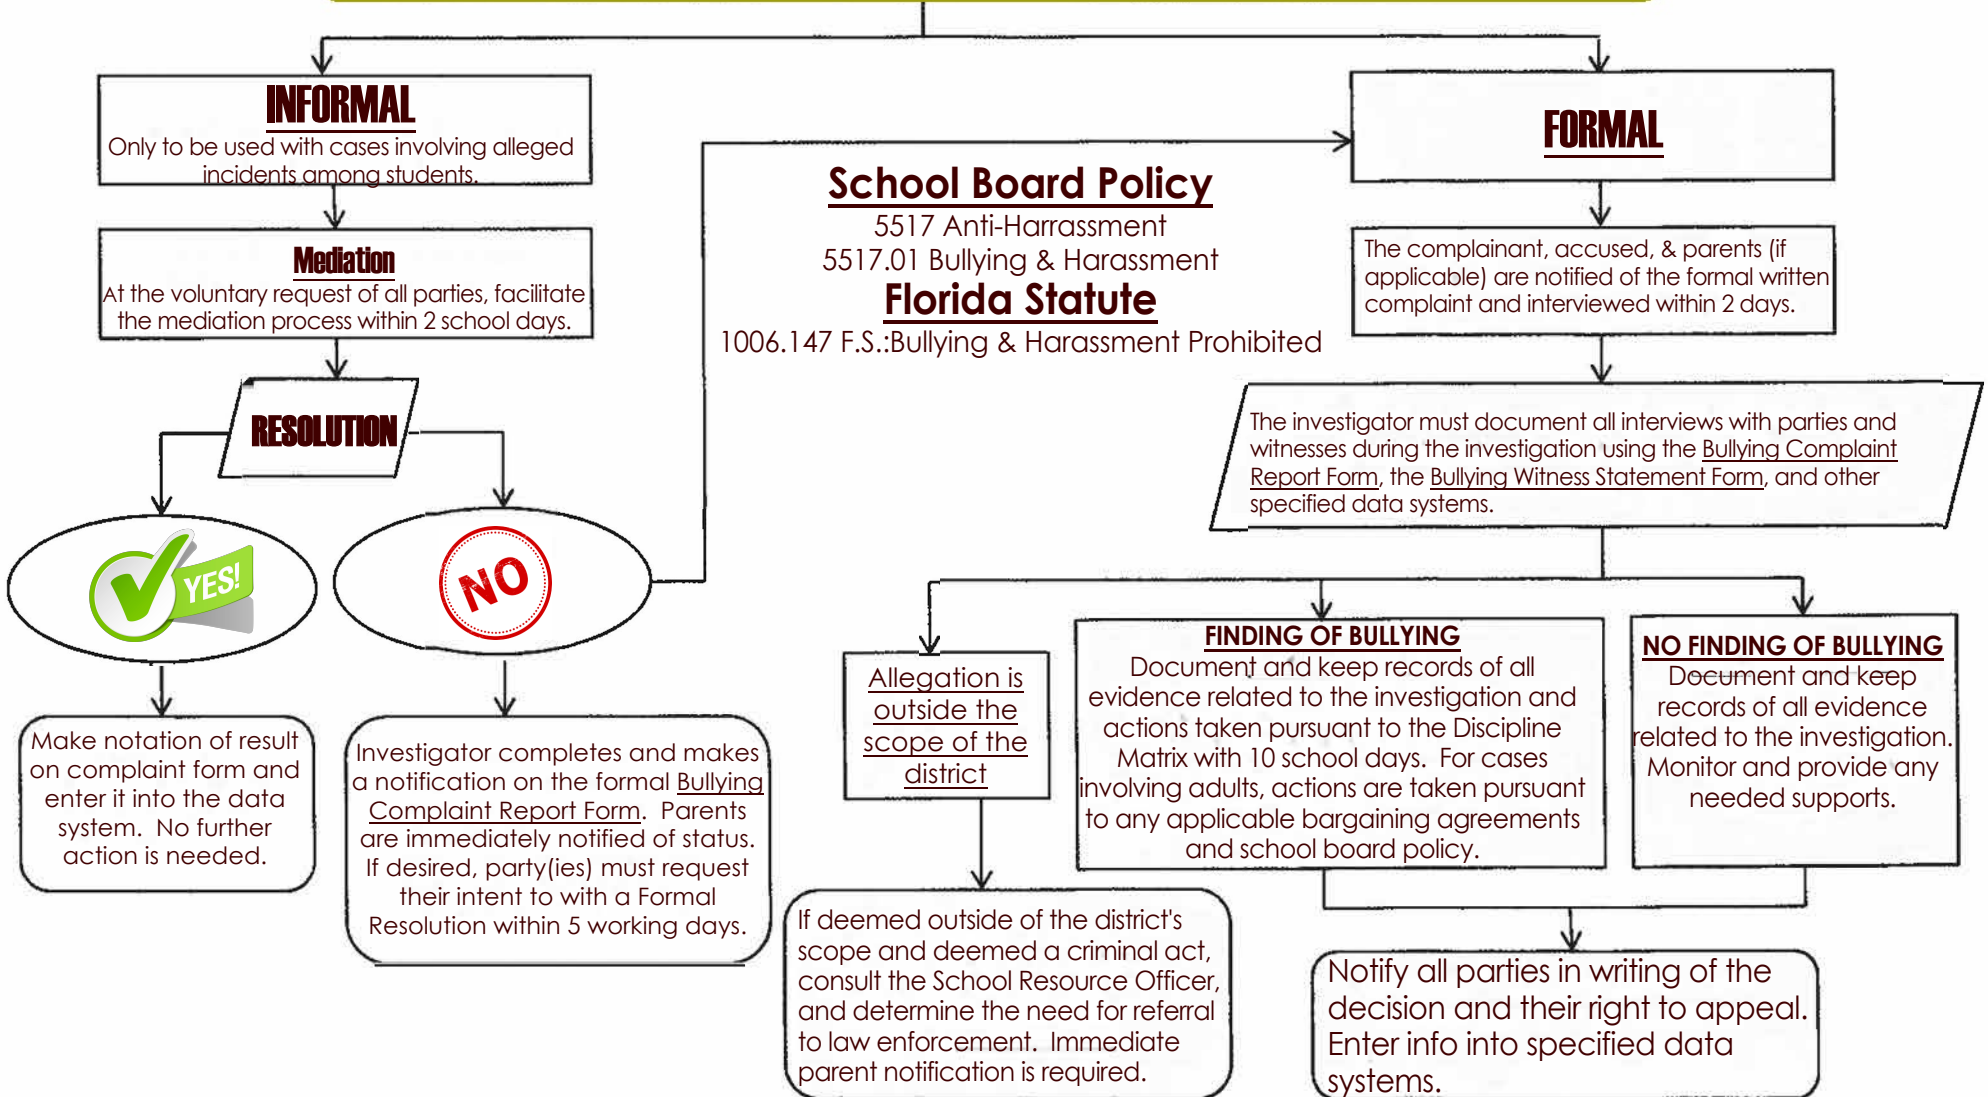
INFORMAL
Only to be used with cases involving alleged incidents among students.

Mediation
At the voluntary request of all parties, facilitate the mediation process within 2 school days.

RESOLUTION

YES!

NO

Make notation of result on complaint form and enter it into the data system. No further action is needed.

Investigator completes and makes a notification on the formal Bullying Complaint Report Form. Parents are immediately notified of status. If desired, party(ies) must request their intent to with a Formal Resolution within 5 working days.

School Board Policy
5517 Anti-Harrassment
5517.01 Bullying & Harassment
Florida Statute
1006.147 F.S.:Bullying & Harassment Prohibited

FORMAL

The complainant, accused, & parents (if applicable) are notified of the formal written complaint and interviewed within 2 days.

The investigator must document all interviews with parties and witnesses during the investigation using the Bullying Complaint Report Form, the Bullying Witness Statement Form, and other specified data systems.

Allegation is outside the scope of the district

FINDING OF BULLYING
Document and keep records of all evidence related to the investigation and actions taken pursuant to the Discipline Matrix with 10 school days. For cases involving adults, actions are taken pursuant to any applicable bargaining agreements and school board policy.

NO FINDING OF BULLYING
Document and keep records of all evidence related to the investigation. Monitor and provide any needed supports.

If deemed outside of the district's scope and deemed a criminal act, consult the School Resource Officer, and determine the need for referral to law enforcement. Immediate parent notification is required.

Notify all parties in writing of the decision and their right to appeal. Enter info into specified data systems.